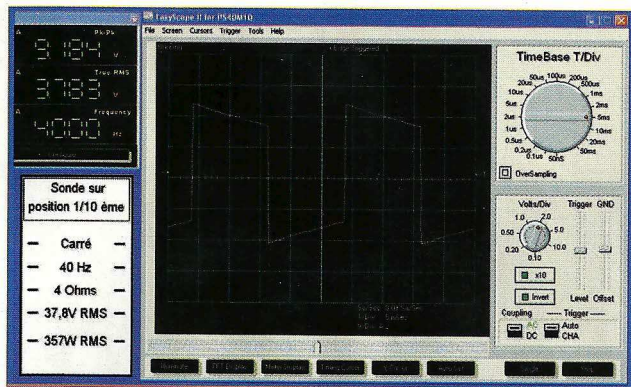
EasyScope II for PS40M10

File Screen Cursors Trigger Tools Help

Pk-Pk
9.184 V

True RMS
37.83 V

Frequency
40.00 Hz

Sonde sur position 1/10 ème

– Carré –
– 40 Hz –
– 4 Ohms –
– 37,8V RMS –
– 357W RMS –

TimeBase T/Div

50us 100us 200us 500us 20us 1ms 10us 2ms 5us 5ms 2us 10ms 1us 20ms 0.5us 50ms 0.2us 0.1us 50nS

OverSampling

Volts/Div Trigger GND

1.0 2.0 0.50 5.0 0.20 10.0 0.10

x10

Invert

Level Offset

Coupling Trigger

AC DC

Auto CHA